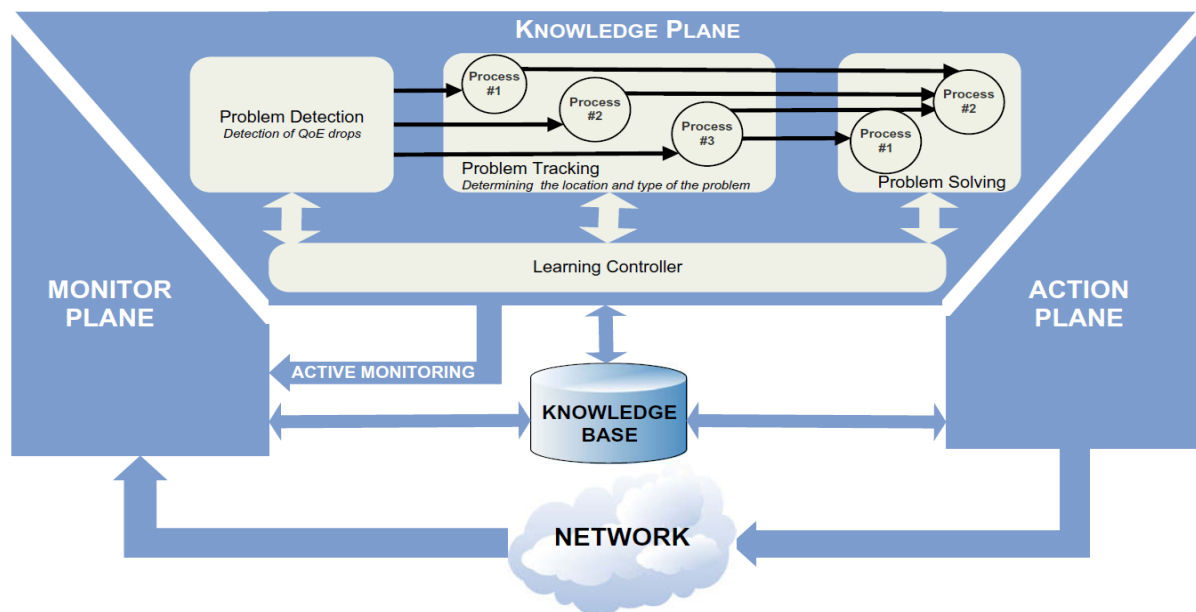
KNOWLEDGE PLANE

Problem Detection
Detection of QoE drops

Process #1

Process #2

Process #3

Problem Tracking
Determining the location and type of the problem

Process #2

Process #1

Problem Solving

Learning Controller

MONITOR PLANE

ACTION PLANE

ACTIVE MONITORING

KNOWLEDGE BASE

NETWORK